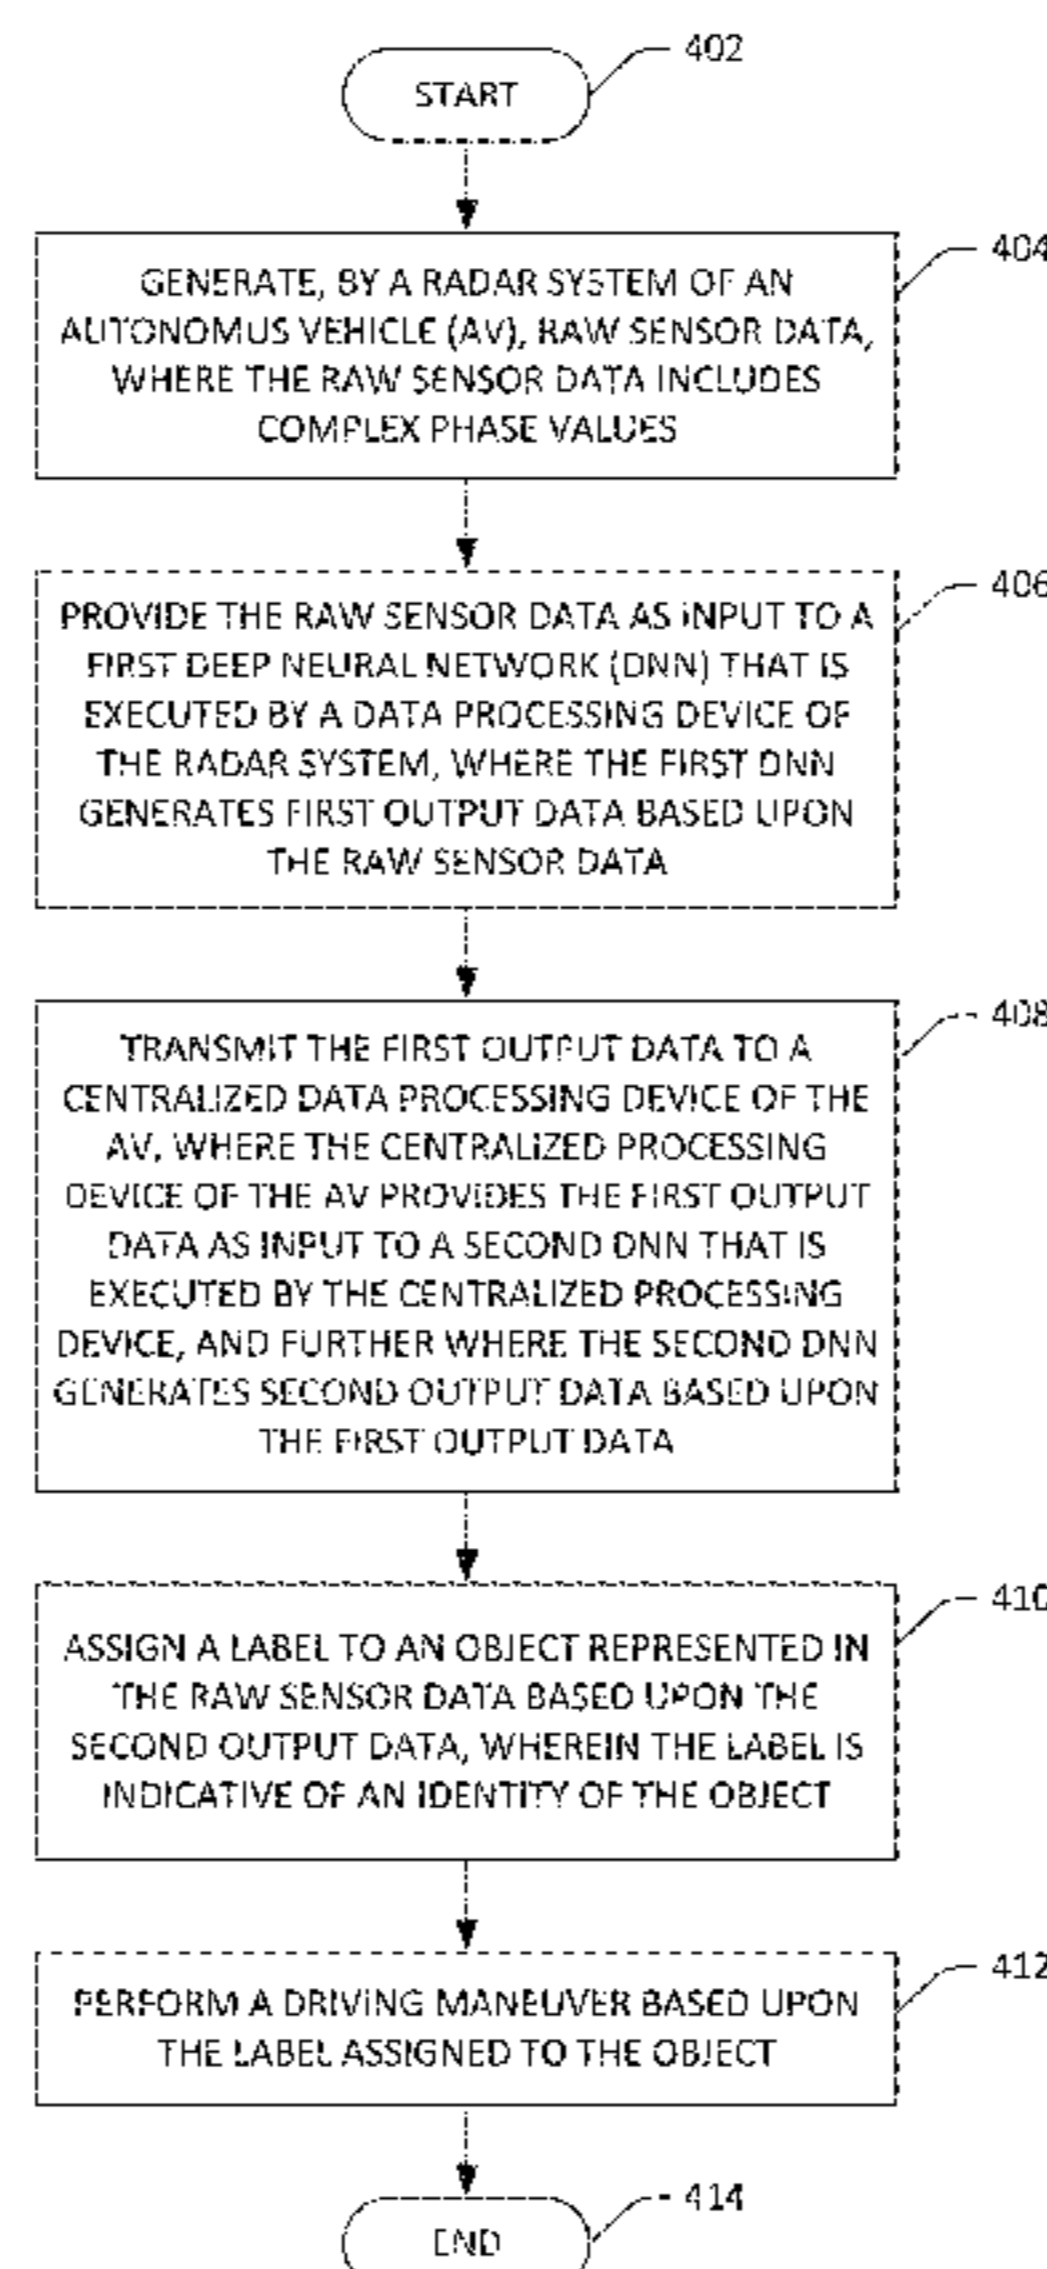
START

402

GENERATE, BY A RADAR SYSTEM OF AN AUTONOMUS VEHICLE (AV), RAW SENSOR DATA, WHERE THE RAW SENSOR DATA INCLUDES COMPLEX PHASE VALUES

404

PROVIDE THE RAW SENSOR DATA AS INPUT TO A FIRST DEEP NEURAL NETWORK (DNN) THAT IS EXECUTED BY A DATA PROCESSING DEVICE OF THE RADAR SYSTEM, WHERE THE FIRST DNN GENERATES FIRST OUTPUT DATA BASED UPON THE RAW SENSOR DATA

406

TRANSMIT THE FIRST OUTPUT DATA TO A CENTRALIZED DATA PROCESSING DEVICE OF THE AV, WHERE THE CENTRALIZED PROCESSING DEVICE OF THE AV PROVIDES THE FIRST OUTPUT DATA AS INPUT TO A SECOND DNN THAT IS EXECUTED BY THE CENTRALIZED PROCESSING DEVICE, AND FURTHER WHERE THE SECOND DNN GENERATES SECOND OUTPUT DATA BASED UPON THE FIRST OUTPUT DATA

408

ASSIGN A LABEL TO AN OBJECT REPRESENTED IN THE RAW SENSOR DATA BASED UPON THE SECOND OUTPUT DATA, WHEREIN THE LABEL IS INDICATIVE OF AN IDENTITY OF THE OBJECT

410

PERFORM A DRIVING MANEUVER BASED UPON THE LABEL ASSIGNED TO THE OBJECT

412

END

414